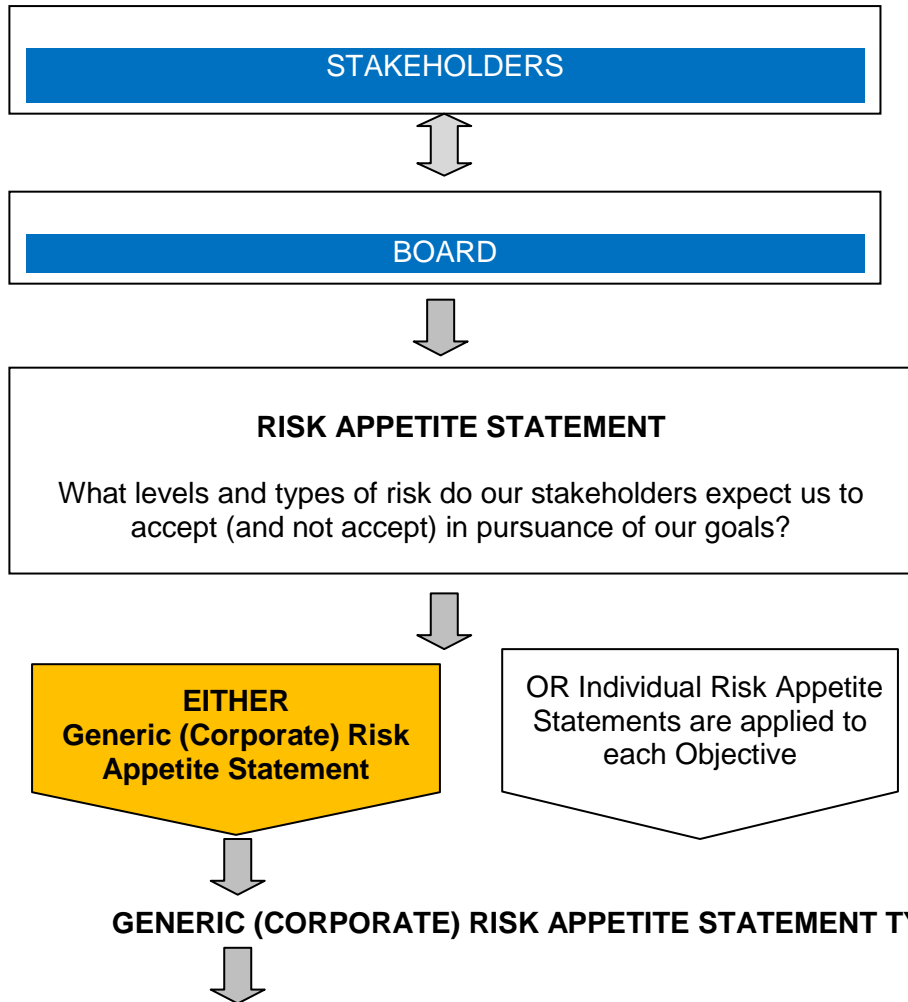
STAKEHOLDERS

BOARD

RISK APPETITE STATEMENT

What levels and types of risk do our stakeholders expect us to accept (and not accept) in pursuance of our goals?

EITHER
Generic (Corporate) Risk Appetite Statement

OR Individual Risk Appetite Statements are applied to each Objective

GENERIC (CORPORATE) RISK APPETITE STATEMENT T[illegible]